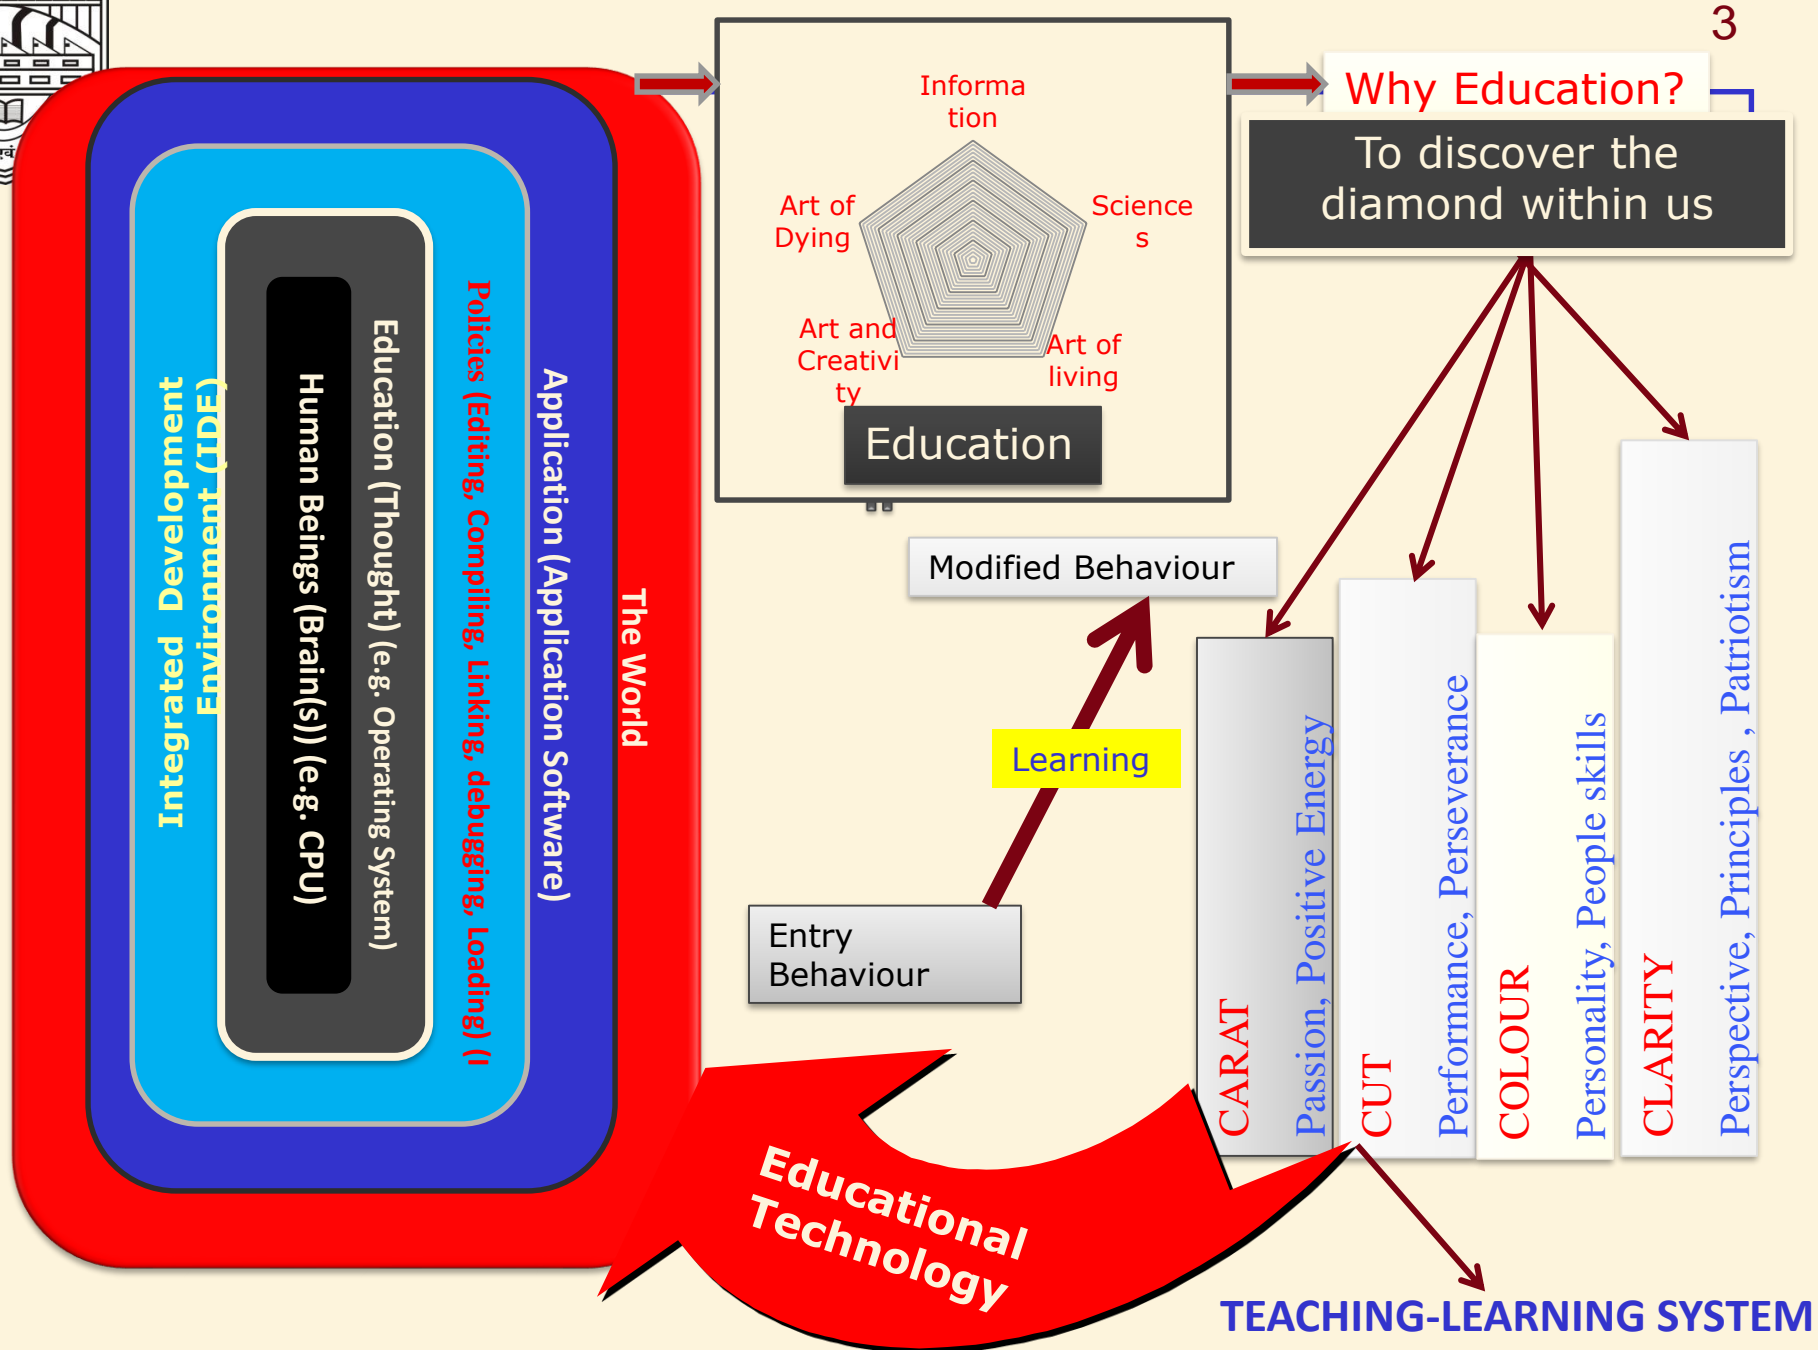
3

Integrated Development Environment (IDE)

Human Beings (Brain(s)) (e.g. CPU)

Education (Thought) (e.g. Operating System)

Policies (Editing, Compiling, Linking, debugging, Loading) (I

Application (Application Software)

The World

Information

Sciences

Art of living

Art and Creativity

Art of Dying

Education

Why Education?

To discover the diamond within us

Modified Behaviour

Learning

Entry Behaviour

CARAT Passion, Positive Energy

CUT Performance, Perseverance

COLOUR Personality, People skills

CLARITY Perspective, Principles , Patriotism

Educational Technology

TEACHING-LEARNING SYSTEM